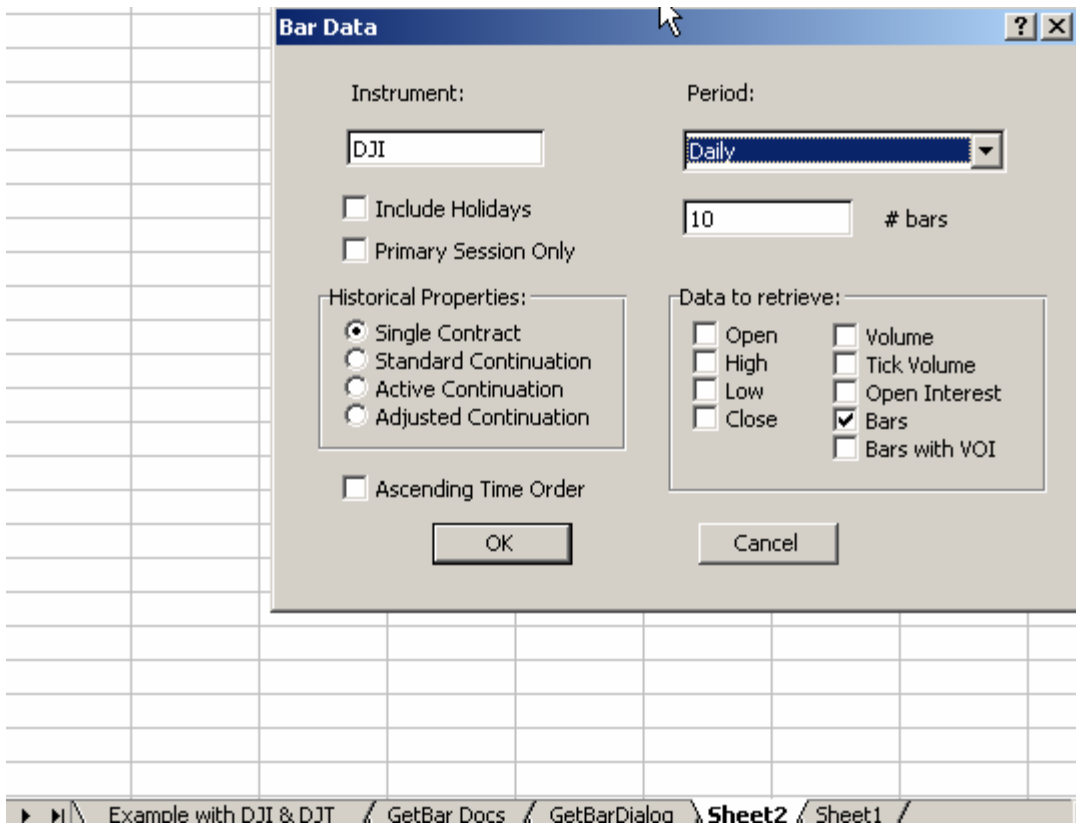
Bar Data

?

Instrument:

DJI

Period:

Daily

Include Holidays

Primary Session Only

10

# bars

Historical Properties:

Single Contract

Standard Continuation

Active Continuation

Adjusted Continuation

Data to retrieve:

Open

High

Low

Close

Volume

Tick Volume

Open Interest

Bars

Bars with VOI

Ascending Time Order

OK

Cancel

Example with DJI & DJT

GetBar Docs

GetBarDialog

Sheet2

Sheet1